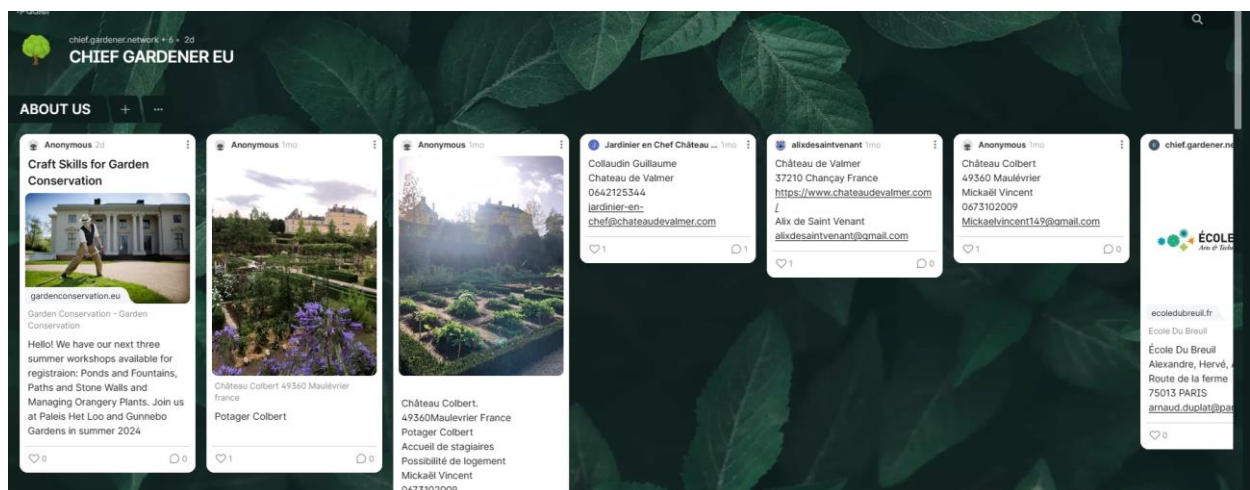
chief.gardener.network • 6 • 2d
CHIEF GARDENER EU

ABOUT US + ···

Anonymous 2d
Craft Skills for Garden Conservation
gardenconservation.eu
Garden Conservation - Garden Conservation
Hello! We have our next three summer workshops available for registraion: Ponds and Fountains, Paths and Stone Walls and Managing Orangery Plants. Join us at Paleis Het Loo and Gunnebo Gardens in summer 2024
♡0 ◯0

Anonymous 1mo
Château Colbert 49360 Maulévrier france
Potager Colbert
♡1 ◯0

Anonymous 1mo
Château Colbert.
49360Maulevrier France
Potager Colbert
Accueil de stagiaires
Possibilité de logement
Mickaël Vincent
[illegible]

Jardinier en Chef Château ... 1mo
Collaudin Guillaume
Chateau de Valmer
0642125344
jardinier-en-chef@chateaudevalmer.com
♡1 ◯1

alixdesaintvenant 1mo
Château de Valmer
37210 Chançay France
https://www.chateaudevalmer.com/
Alix de Saint Venant
alixdesaintvenant@gmail.com
♡1 ◯0

Anonymous 1mo
Château Colbert
49360 Maulévrier
Mickaël Vincent
0673102009
Mickaelvincent149@gmail.com
♡1 ◯0

chief.gardener.ne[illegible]
ÉCOLE
Arts & Tech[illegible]
ecoledubreuil.fr
Ecole Du Breuil
École Du Breuil
Alexandre, Hervé, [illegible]
Route de la ferme
75013 PARIS
arnaud.duplat@par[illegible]
♡0